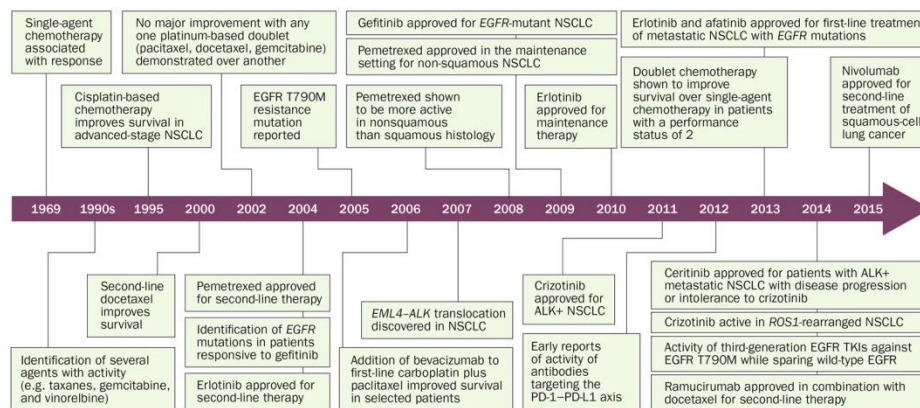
Single-agent chemotherapy associated with response

No major improvement with any one platinum-based doublet (paclitaxel, docetaxel, gemcitabine) demonstrated over another

Gefitinib approved for *EGFR*-mutant NSCLC

Erlotinib and afatinib approved for first-line treatmen of metastatic NSCLC with *EGFR* mutations

Pemetrexed approved in the maintenance setting for non-squamous NSCLC

Cisplatin-based chemotherapy improves survival in advanced-stage NSCLC

EGFR T790M resistance mutation reported

Pemetrexed shown to be more active in nonsquamous than squamous histology

Erlotinib approved for maintenance therapy

Doublet chemotherapy shown to improve survival over single-agent chemotherapy in patients with a performance status of 2

Nivolumab approved for second-line treatment of squamous-cell lung cancer

1969 1990s 1995 2000 2002 2004 2005 2006 2007 2008 2009 2010 2011 2012 2013 2014 2015

Second-line docetaxel improves survival

Pemetrexed approved for second-line therapy

Identification of *EGFR* mutations in patients responsive to gefitinib

Erlotinib approved for second-line therapy

Identification of several agents with activity (e.g. taxanes, gemcitabine, and vinorelbine)

*EML4–ALK* translocation discovered in NSCLC

Addition of bevacizumab to first-line carboplatin plus paclitaxel improved survival in selected patients

Crizotinib approved for ALK+ NSCLC

Early reports of activity of antibodies targeting the PD-1–PD-L1 axis

Ceritinib approved for patients with ALK+ metastatic NSCLC with disease progression or intolerance to crizotinib

Crizotinib active in *ROS1*-rearranged NSCLC

Activity of third-generation EGFR TKIs against EGFR T790M while sparing wild-type EGFR

Ramucirumab approved in combination with docetaxel for second-line therapy